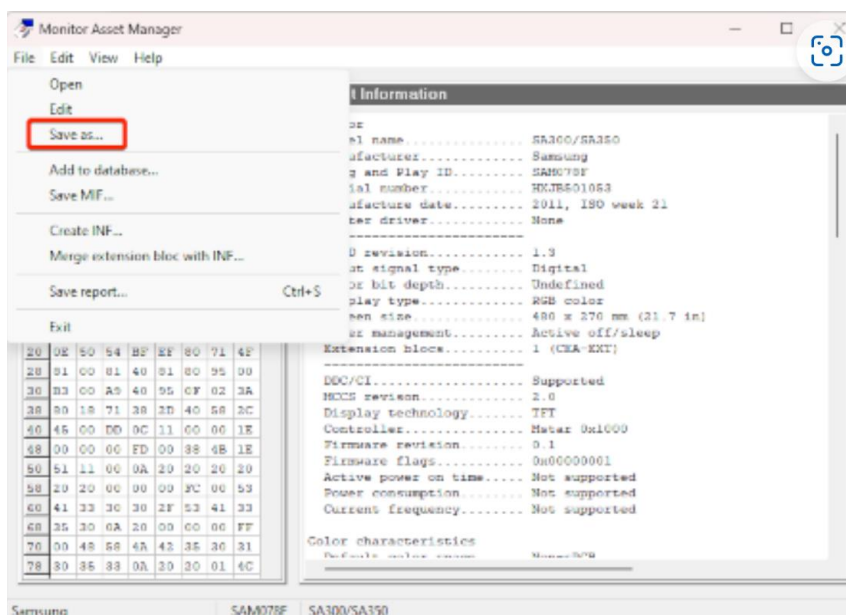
Monitor Asset Manager

File Edit View Help

Open
Edit
Save as...
Add to database...
Save MIF...
Create INF...
Merge extension bloc with INF...
Save report... Ctrl+S
Exit

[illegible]t Information

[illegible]or
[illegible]el name............... SA300/SA350
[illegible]ufacturer............. Samsung
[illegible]g and Play ID......... SAM078F
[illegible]ial number............ HXJB501053
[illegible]ufacture date......... 2011, ISO week 21
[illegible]ter driver............ None

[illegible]D revision............ 1.3
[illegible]t signal type......... Digital
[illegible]r bit depth........... Undefined
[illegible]play type............. RGB color
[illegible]een size.............. 480 x 270 mm (21.7 in)
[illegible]r management.......... Active off/sleep
Extension blocs............. 1 (CEA-EXT)

DDC/CI...................... Supported
MCCS revison................ 2.0
Display technology.......... TFT
Controller.................. Mstar 0x1000
Firmware revision........... 0.1
Firmware flags.............. 0x00000001
Active power on time........ Not supported
Power consumption........... Not supported
Current frequency........... Not supported

Color characteristics
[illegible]

| 20 | 0E | 50 | 54 | BF | EF | 80 | 71 | 4F |
|---|---|---|---|---|---|---|---|---|
| 28 | 81 | 00 | 81 | 40 | 81 | 80 | 95 | 00 |
| 30 | B3 | 00 | A9 | 40 | 95 | 0F | 02 | 3A |
| 38 | 80 | 18 | 71 | 38 | 2D | 40 | 58 | 2C |
| 40 | 45 | 00 | DD | 0C | 11 | 00 | 00 | 1E |
| 48 | 00 | 00 | 00 | FD | 00 | 38 | 4B | 1E |
| 50 | 51 | 11 | 00 | 0A | 20 | 20 | 20 | 20 |
| 58 | 20 | 20 | 00 | 00 | 00 | FC | 00 | 53 |
| 60 | 41 | 33 | 30 | 30 | 2F | 53 | 41 | 33 |
| 68 | 35 | 30 | 0A | 20 | 00 | 00 | 00 | FF |
| 70 | 00 | 48 | 58 | 4A | 42 | 35 | 30 | 31 |
| 78 | 30 | 35 | 33 | 0A | 20 | 20 | 01 | 4C |

Samsung SAM078F SA300/SA350